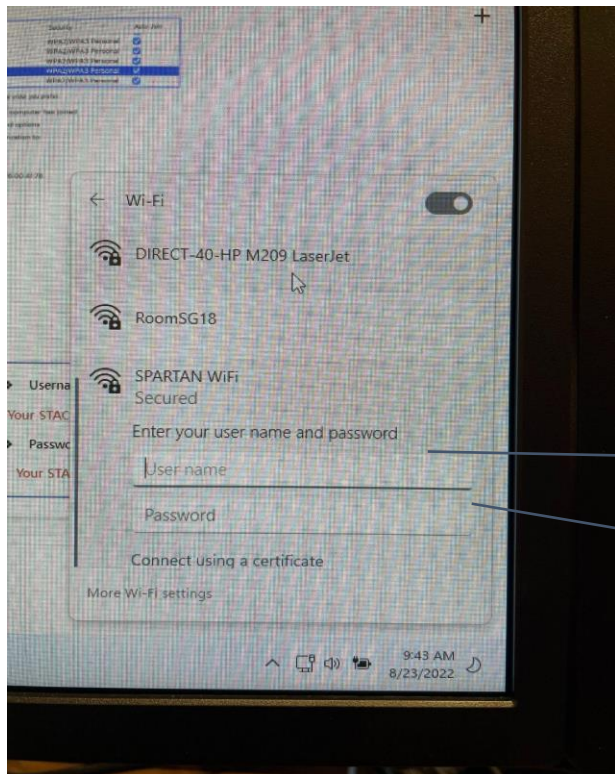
Security
WPA2/WPA3 Personal
WPA2/WPA3 Personal
WPA2/WPA3 Personal
WPA2/WPA3 Personal
WPA2/WPA3 Personal

Wi-Fi

DIRECT-40-HP M209 LaserJet

RoomSG18

SPARTAN WiFi
Secured

Enter your user name and password

User name

Password

Connect using a certificate

More Wi-Fi settings

Userna
Your STAC
Passwo
Your STA

9:43 AM
8/23/2022